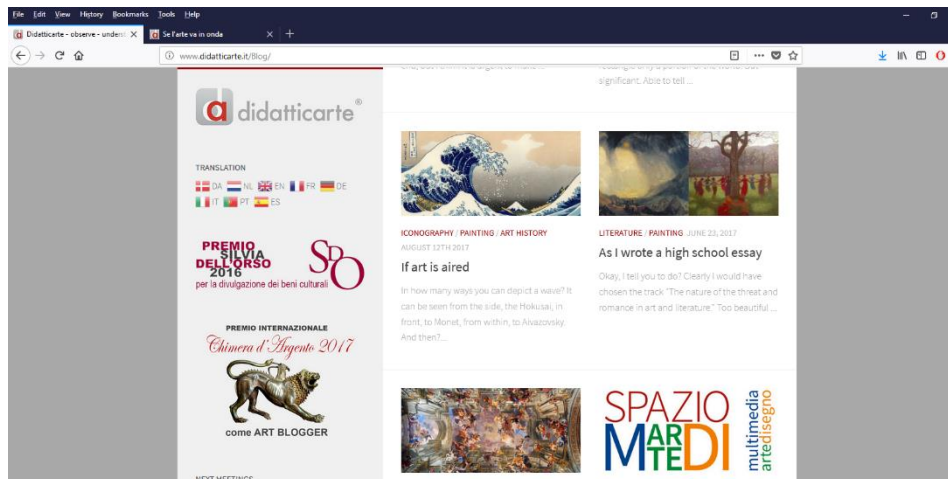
File Edit View History Bookmarks Tools Help

Didatticarte - observe - unders ×
Se l'arte va in onda ×
+

www.didatticarte.it/Blog/

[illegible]
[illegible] significant. Able to tell ...

didatticarte®

TRANSLATION
DA NL EN FR DE
IT PT ES

PREMIO SILVIA DELL'ORSO 2016
SDO
per la divulgazione dei beni culturali

PREMIO INTERNAZIONALE
Chimera d'Argento 2017
come ART BLOGGER

NEXT MEETINGS

ICONOGRAPHY / PAINTING / ART HISTORY
AUGUST 12TH 2017
If art is aired
In how many ways you can depict a wave? It can be seen from the side, the Hokusai, in front, to Monet, from within, to Aivazovsky. And then?...

LITERATURE / PAINTING JUNE 23, 2017
As I wrote a high school essay
Okay, I tell you to do? Clearly I would have chosen the track "The nature of the threat and romance in art and literature." Too beautiful ...

SPAZIO MARTEDI
multimedia
artedisegno